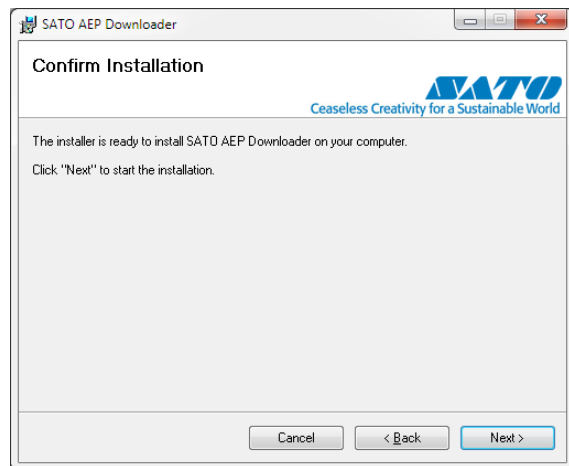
SATO AEP Downloader

Confirm Installation

SATO

Ceaseless Creativity for a Sustainable World

The installer is ready to install SATO AEP Downloader on your computer.

Click "Next" to start the installation.

Cancel

< Back

Next >